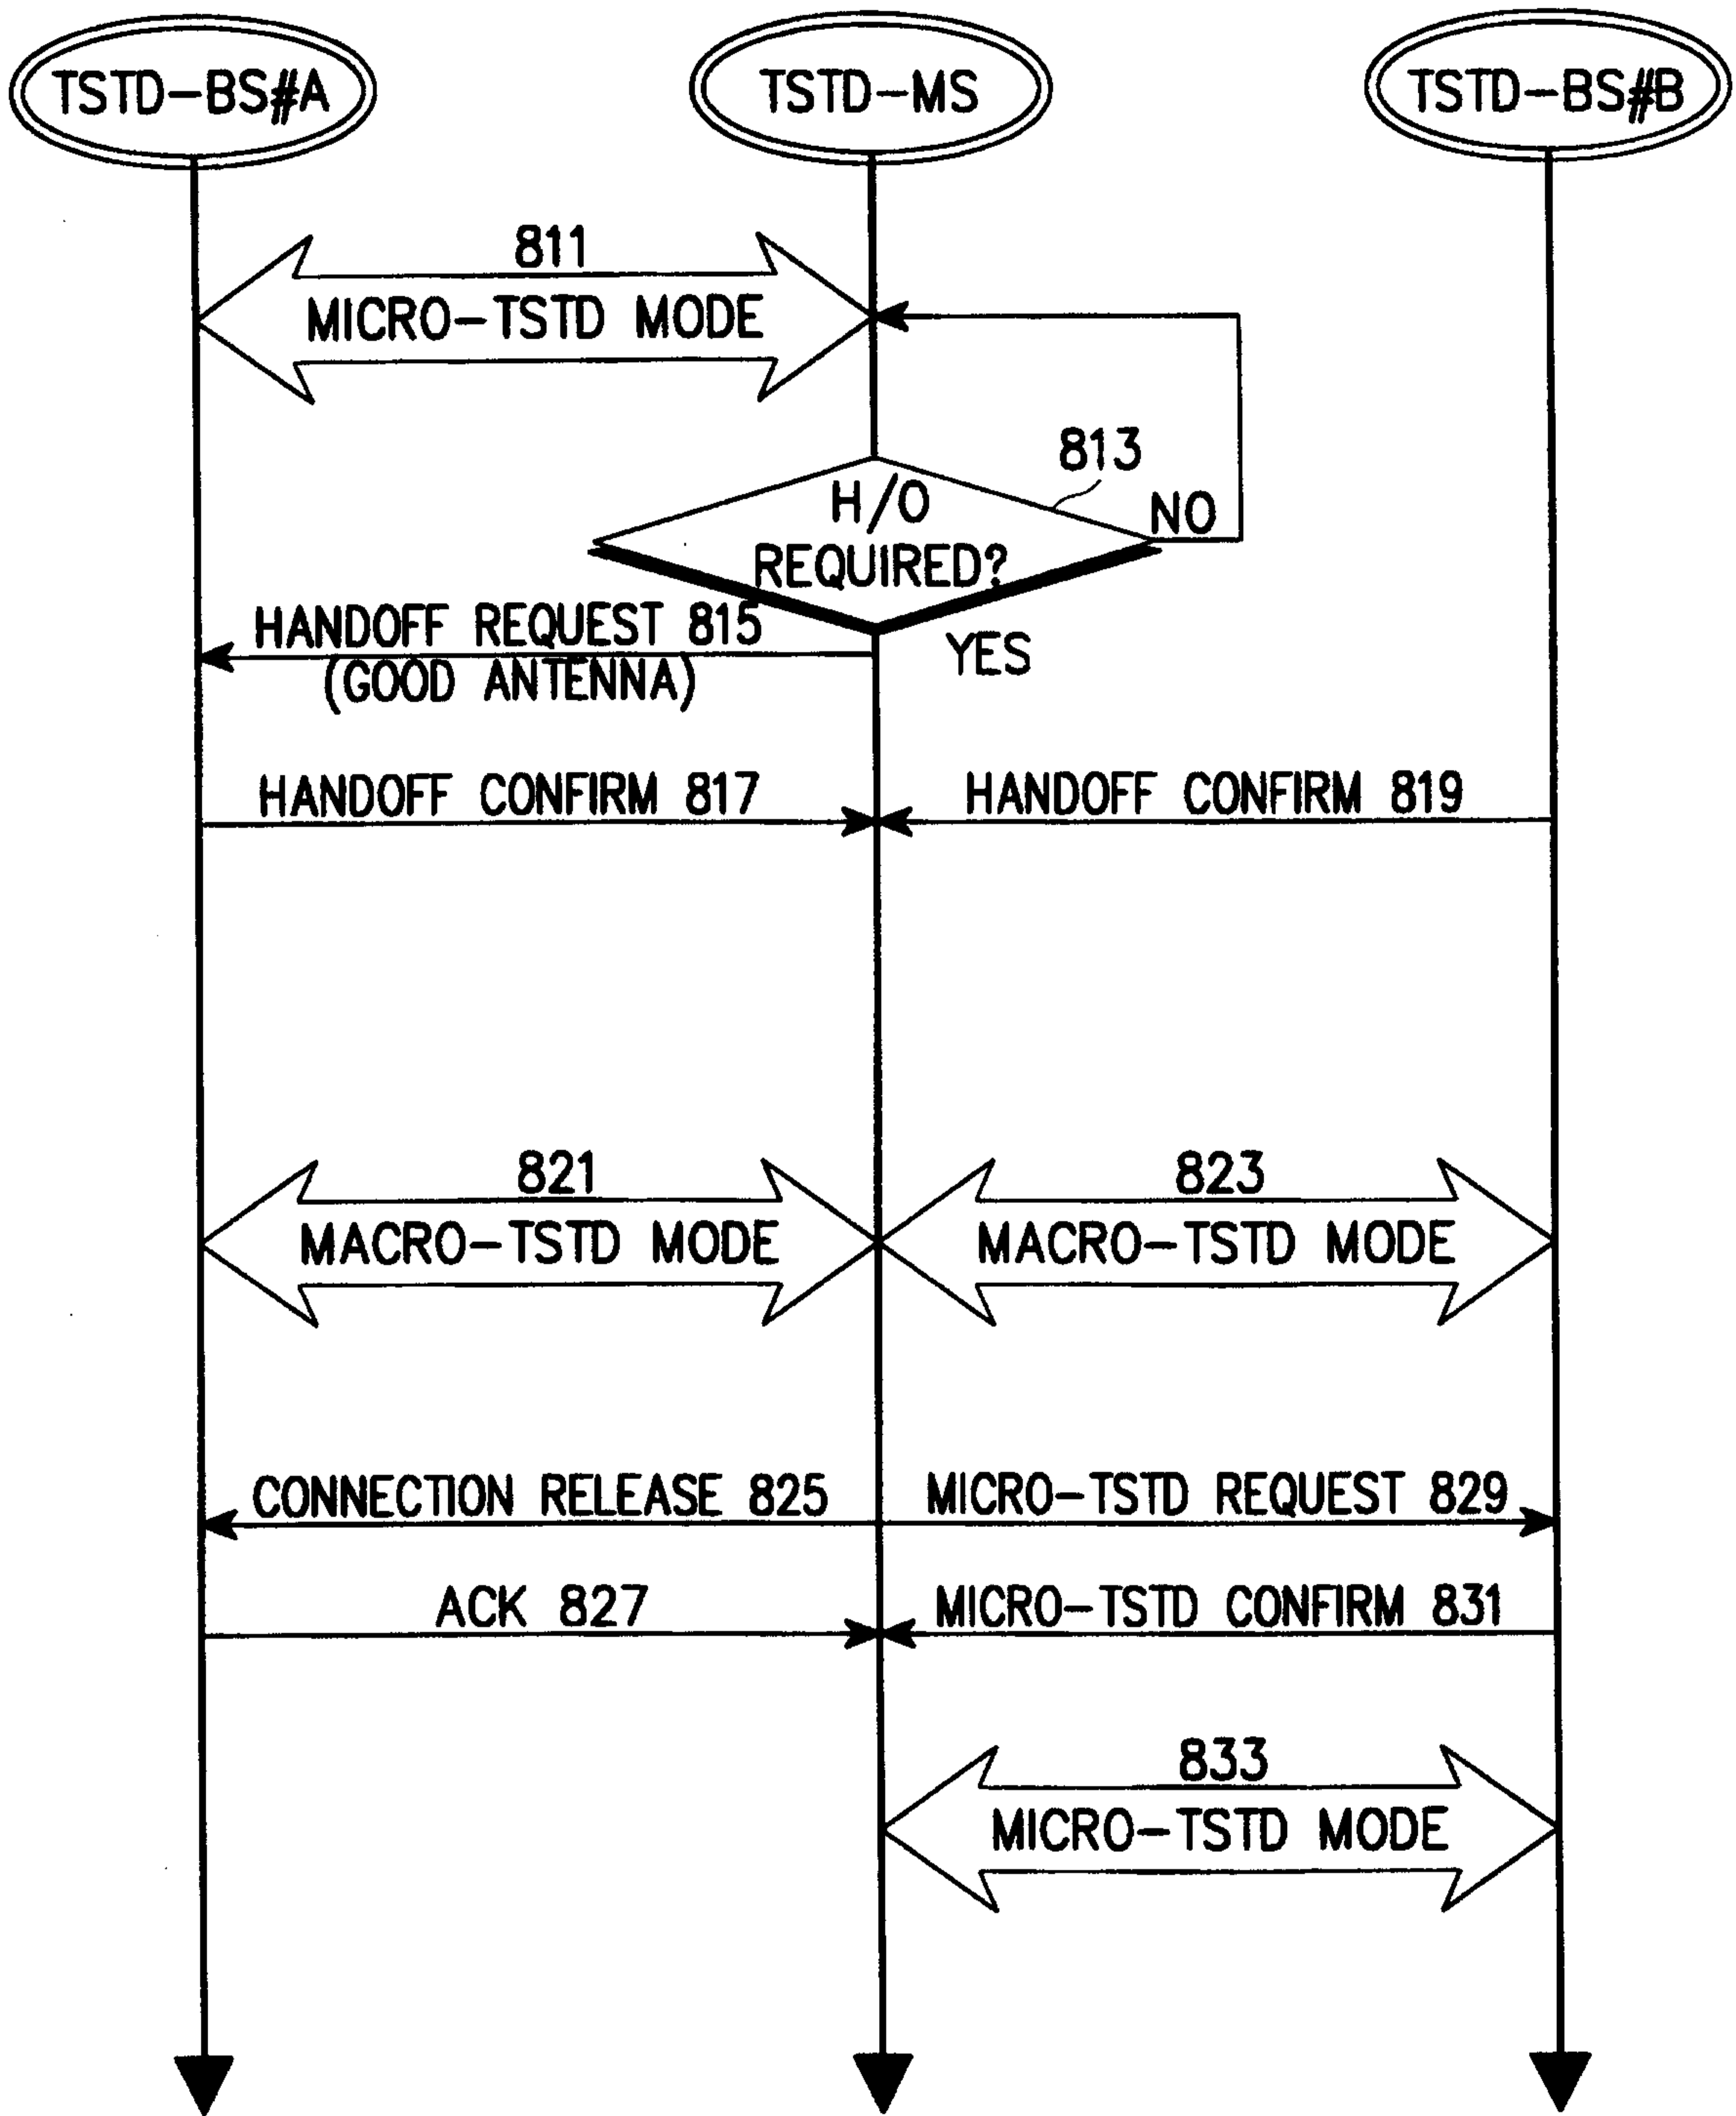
TSTD–BS#A

TSTD–MS

TSTD–BS#B

811
MICRO–TSTD MODE

813

H/O
REQUIRED?

NO

YES

HANDOFF REQUEST 815
(GOOD ANTENNA)

HANDOFF CONFIRM 817

HANDOFF CONFIRM 819

821
MACRO–TSTD MODE

823
MACRO–TSTD MODE

CONNECTION RELEASE 825

MICRO–TSTD REQUEST 829

ACK 827

MICRO–TSTD CONFIRM 831

833
MICRO–TSTD MODE